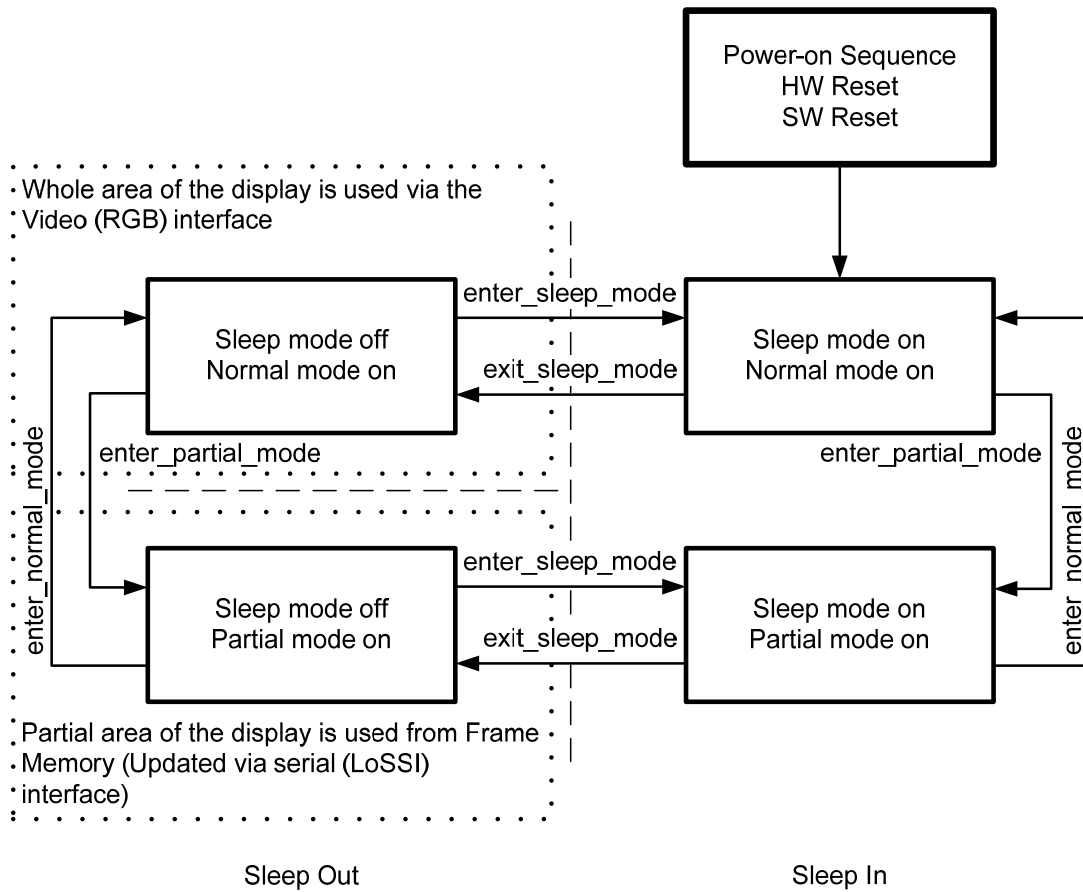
Power-on Sequence
HW Reset
SW Reset

Whole area of the display is used via the Video (RGB) interface

Sleep mode off
Normal mode on

enter_sleep_mode

exit_sleep_mode

Sleep mode on
Normal mode on

enter_partial_mode

enter_partial_mode

enter_normal_mode

enter_normal_mode

Sleep mode off
Partial mode on

enter_sleep_mode

exit_sleep_mode

Sleep mode on
Partial mode on

Partial area of the display is used from Frame Memory (Updated via serial (LoSSI) interface)

Sleep Out

Sleep In